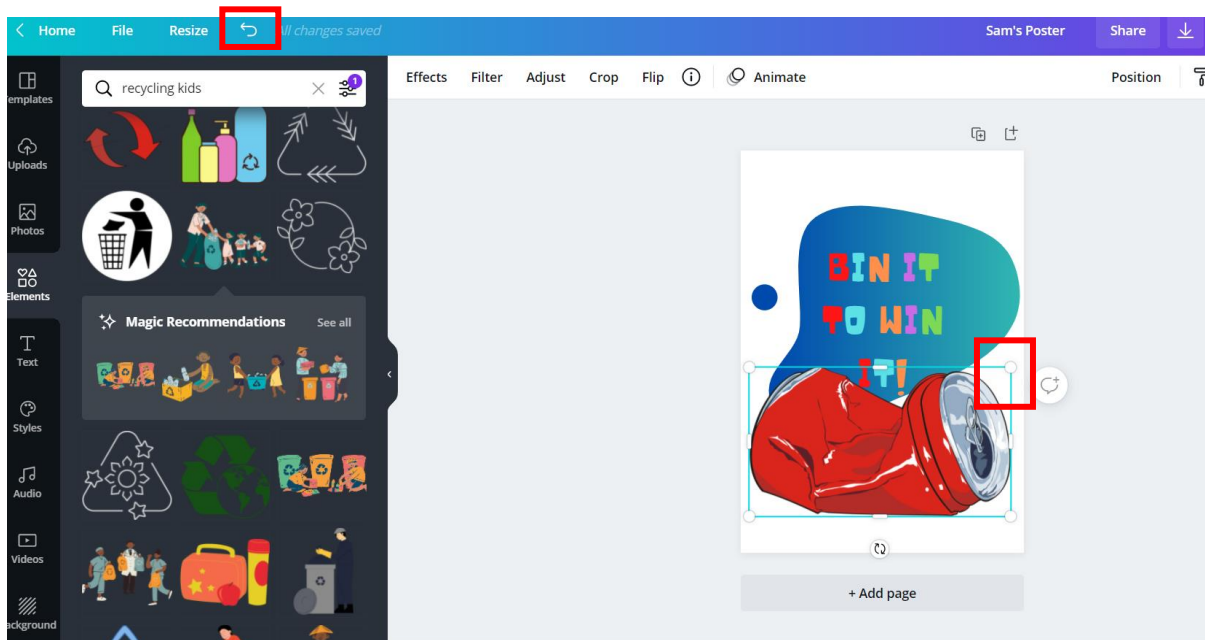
Home File Resize All changes saved Sam's Poster Share

emplates
Uploads
Photos
Elements
Text
Styles
Audio
Videos
ackground

recycling kids

1

Magic Recommendations See all

Effects Filter Adjust Crop Flip Animate Position

BIN IT TO WIN IT!

+ Add page